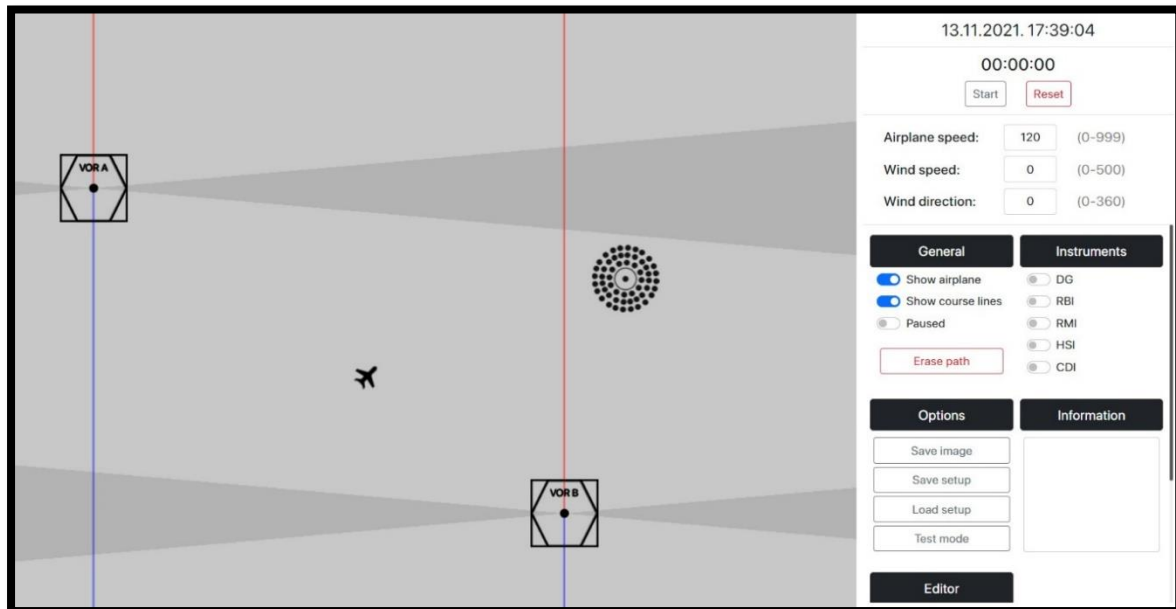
VOR A

VOR B

13.11.2021. 17:39:04

00:00:00

Start Reset

| | | |
|---|---|---|
| Airplane speed: | 120 | (0-999) |
| Wind speed: | 0 | (0-500) |
| Wind direction: | 0 | (0-360) |

General

Show airplane

Show course lines

Paused

Erase path

Instruments

DG

RBI

RMI

HSI

CDI

Options

Save image

Save setup

Load setup

Test mode

Information

Editor